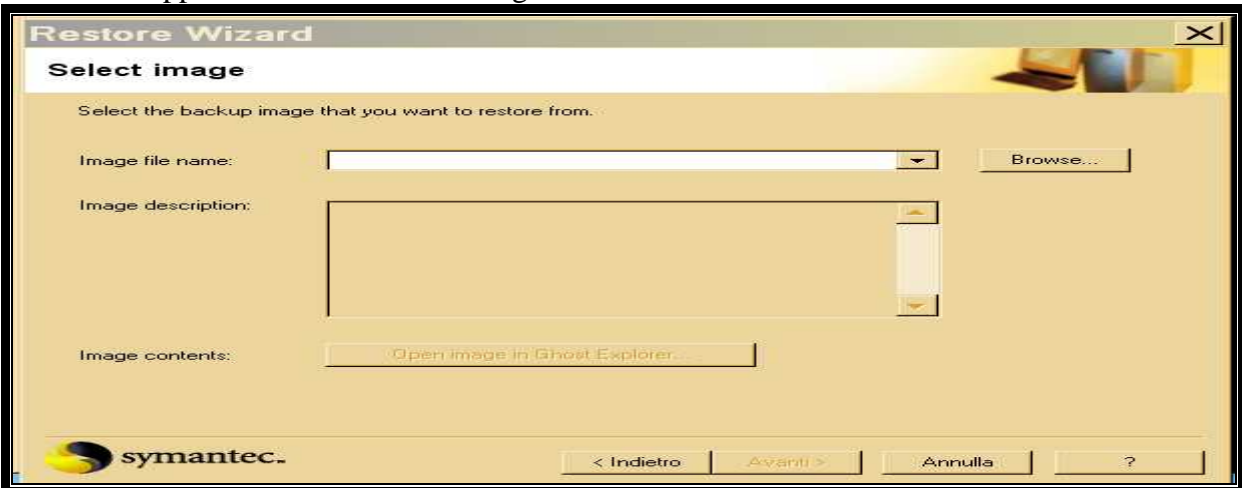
Restore Wizard

Select image

Select the backup image that you want to restore from.

Image file name:

Browse...

Image description:

Image contents:

Open image in Ghost Explorer...

symantec.

< Indietro

Avanti >

Annulla

?